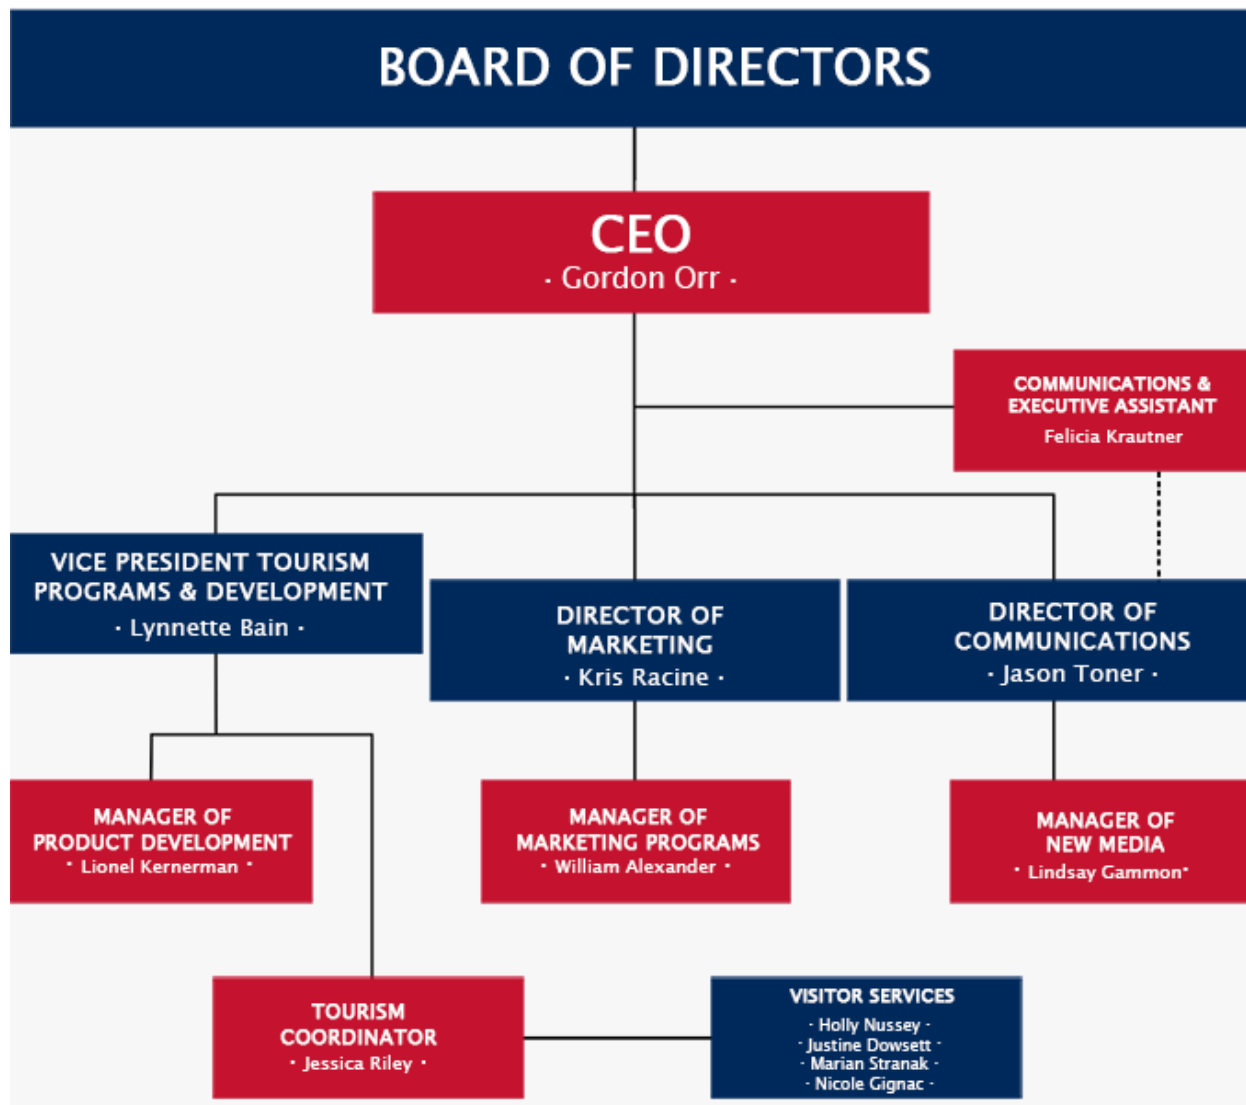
BOARD OF DIRECTORS

CEO
· Gordon Orr ·

COMMUNICATIONS & EXECUTIVE ASSISTANT
Felicia Krautner

VICE PRESIDENT TOURISM PROGRAMS & DEVELOPMENT
· Lynnette Bain ·

DIRECTOR OF MARKETING
· Kris Racine ·

DIRECTOR OF COMMUNICATIONS
· Jason Toner ·

MANAGER OF PRODUCT DEVELOPMENT
· Lionel Kernerman ·

MANAGER OF MARKETING PROGRAMS
· William Alexander ·

MANAGER OF NEW MEDIA
· Lindsay Gammon·

TOURISM COORDINATOR
· Jessica Riley ·

VISITOR SERVICES
· Holly Nussey ·
· Justine Dowsett ·
· Marian Stranak ·
· Nicole Gignac ·